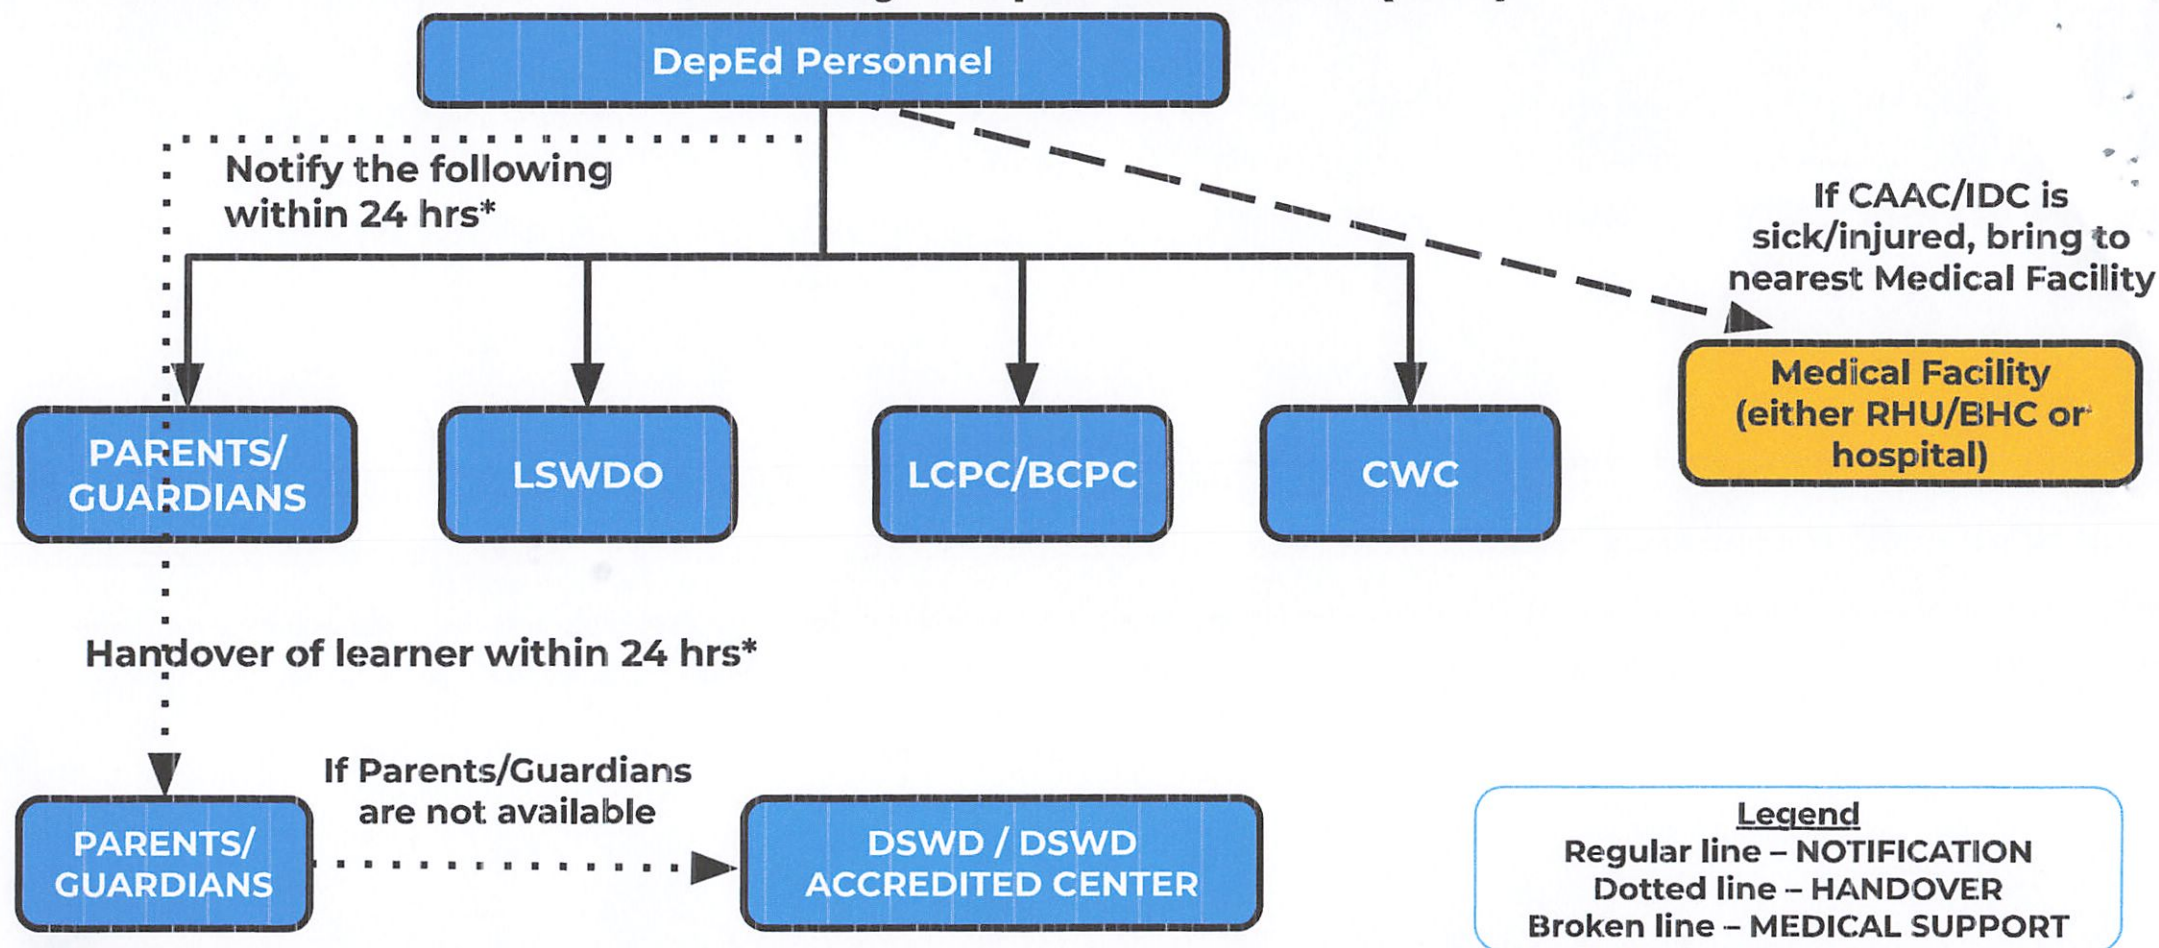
DepEd Personnel

Notify the following within 24 hrs*

If CAAC/IDC is sick/injured, bring to nearest Medical Facility

PARENTS/ GUARDIANS

LSWDO

LCPC/BCPC

CWC

Medical Facility (either RHU/BHC or hospital)

Handover of learner within 24 hrs*

PARENTS/ GUARDIANS

If Parents/Guardians are not available

DSWD / DSWD ACCREDITED CENTER

Legend
Regular line – NOTIFICATION
Dotted line – HANDOVER
Broken line – MEDICAL SUPPORT